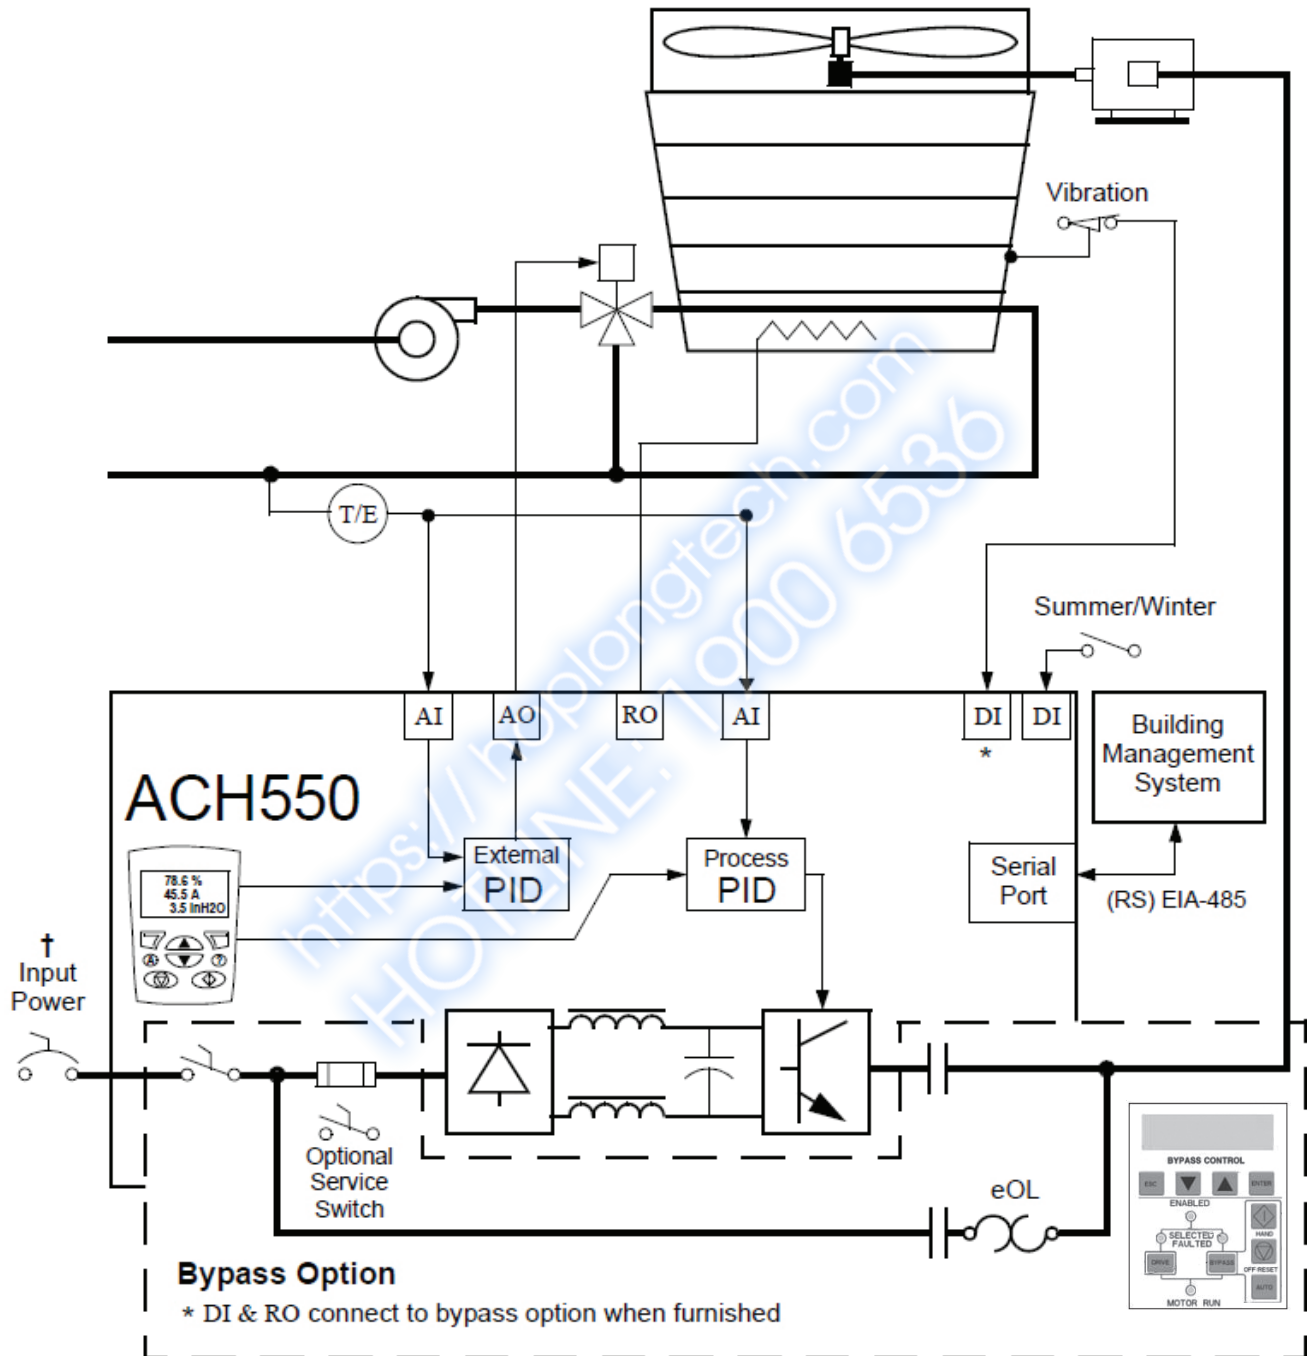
Vibration

T/E

Summer/Winter

AI AO RO AI DI DI
*

Building Management System

ACH550

78.6 %
45.5 A
3.5 inH2O

External PID

Process PID

Serial Port

(RS) EIA-485

†
Input Power

Optional Service Switch

eOL

BYPASS CONTROL
ESC
ENTER
ENABLED
SELECTED FAULTED
DRIVE
BYPASS
HAND
OFF RESET
AUTO
MOTOR RUN

Bypass Option
* DI & RO connect to bypass option when furnished

https://hoplongtech.com
HOTLINE: 1900 6536